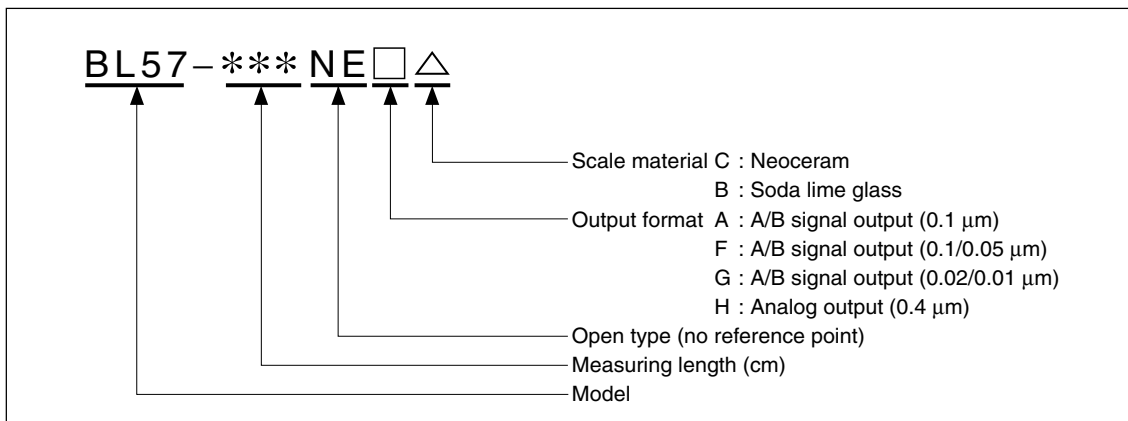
BL57 – ∗∗∗ NE □ △

Scale material C : Neoceram
B : Soda lime glass
Output format A : A/B signal output (0.1 $\mu$m)
F : A/B signal output (0.1/0.05 $\mu$m)
G : A/B signal output (0.02/0.01 $\mu$m)
H : Analog output (0.4 $\mu$m)
Open type (no reference point)
Measuring length (cm)
Model